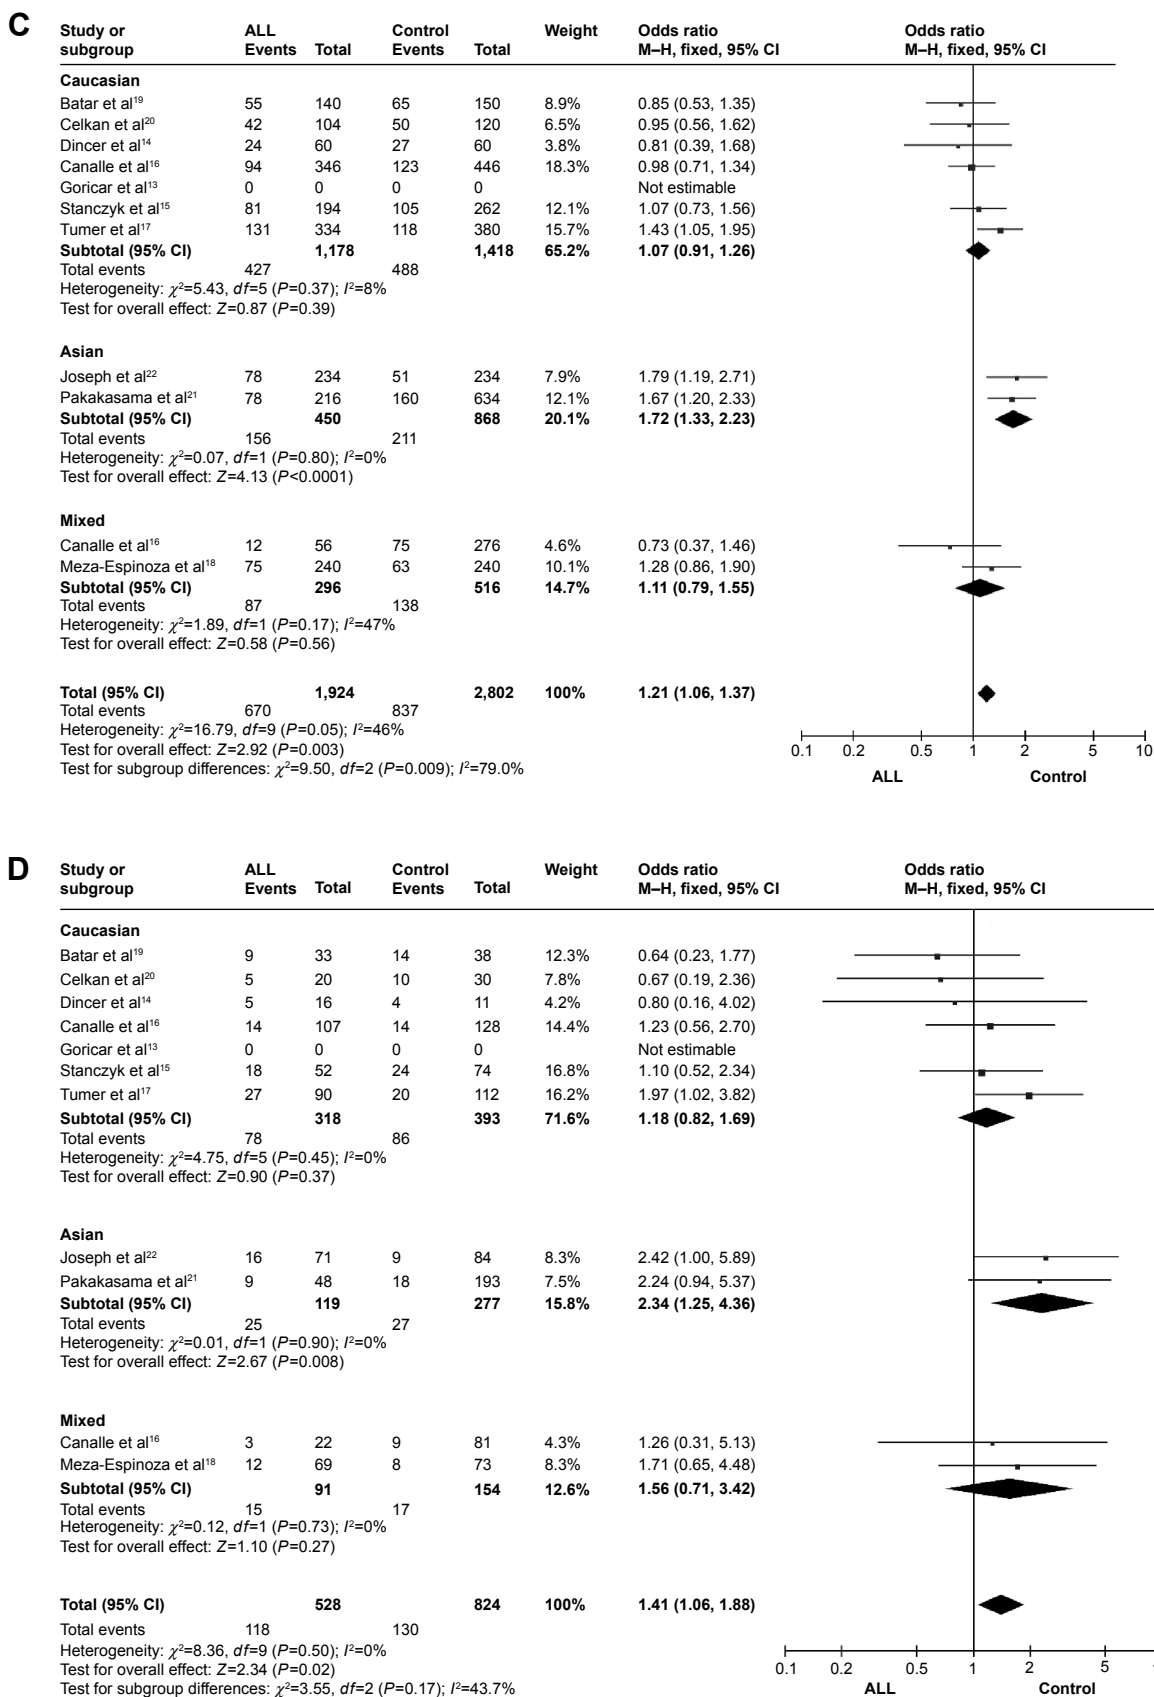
C

| Study or subgroup | ALL Events | Total | Control Events | Total | Weight | Odds ratio M–H, fixed, 95% CI |
|---|---|---|---|---|---|---|
| **Caucasian** | | | | | | |
| Batar et al$^{19}$ | 55 | 140 | 65 | 150 | 8.9% | 0.85 (0.53, 1.35) |
| Celkan et al$^{20}$ | 42 | 104 | 50 | 120 | 6.5% | 0.95 (0.56, 1.62) |
| Dincer et al$^{14}$ | 24 | 60 | 27 | 60 | 3.8% | 0.81 (0.39, 1.68) |
| Canalle et al$^{16}$ | 94 | 346 | 123 | 446 | 18.3% | 0.98 (0.71, 1.34) |
| Goricar et al$^{13}$ | 0 | 0 | 0 | 0 | | Not estimable |
| Stanczyk et al$^{15}$ | 81 | 194 | 105 | 262 | 12.1% | 1.07 (0.73, 1.56) |
| Tumer et al$^{17}$ | 131 | 334 | 118 | 380 | 15.7% | 1.43 (1.05, 1.95) |
| **Subtotal (95% CI)** | | **1,178** | | **1,418** | **65.2%** | **1.07 (0.91, 1.26)** |
| Total events | 427 | | 488 | | | |

Heterogeneity: $\chi^2$=5.43, $df$=5 ($P$=0.37); $I^2$=8%
Test for overall effect: $Z$=0.87 ($P$=0.39)

| Study or subgroup | ALL Events | Total | Control Events | Total | Weight | Odds ratio M–H, fixed, 95% CI |
|---|---|---|---|---|---|---|
| **Asian** | | | | | | |
| Joseph et al$^{22}$ | 78 | 234 | 51 | 234 | 7.9% | 1.79 (1.19, 2.71) |
| Pakakasama et al$^{21}$ | 78 | 216 | 160 | 634 | 12.1% | 1.67 (1.20, 2.33) |
| **Subtotal (95% CI)** | | **450** | | **868** | **20.1%** | **1.72 (1.33, 2.23)** |
| Total events | 156 | | 211 | | | |

Heterogeneity: $\chi^2$=0.07, $df$=1 ($P$=0.80); $I^2$=0%
Test for overall effect: $Z$=4.13 ($P$<0.0001)

| Study or subgroup | ALL Events | Total | Control Events | Total | Weight | Odds ratio M–H, fixed, 95% CI |
|---|---|---|---|---|---|---|
| **Mixed** | | | | | | |
| Canalle et al$^{16}$ | 12 | 56 | 75 | 276 | 4.6% | 0.73 (0.37, 1.46) |
| Meza-Espinoza et al$^{18}$ | 75 | 240 | 63 | 240 | 10.1% | 1.28 (0.86, 1.90) |
| **Subtotal (95% CI)** | | **296** | | **516** | **14.7%** | **1.11 (0.79, 1.55)** |
| Total events | 87 | | 138 | | | |

Heterogeneity: $\chi^2$=1.89, $df$=1 ($P$=0.17); $I^2$=47%
Test for overall effect: $Z$=0.58 ($P$=0.56)

| | | | | | | |
|---|---|---|---|---|---|---|
| **Total (95% CI)** | | **1,924** | | **2,802** | **100%** | **1.21 (1.06, 1.37)** |
| Total events | 670 | | 837 | | | |

Heterogeneity: $\chi^2$=16.79, $df$=9 ($P$=0.05); $I^2$=46%
Test for overall effect: $Z$=2.92 ($P$=0.003)
Test for subgroup differences: $\chi^2$=9.50, $df$=2 ($P$=0.009); $I^2$=79.0%

Odds ratio M–H, fixed, 95% CI
0.1 0.2 0.5 1 2 5 10
ALL Control

D

| Study or subgroup | ALL Events | Total | Control Events | Total | Weight | Odds ratio M–H, fixed, 95% CI |
|---|---|---|---|---|---|---|
| **Caucasian** | | | | | | |
| Batar et al$^{19}$ | 9 | 33 | 14 | 38 | 12.3% | 0.64 (0.23, 1.77) |
| Celkan et al$^{20}$ | 5 | 20 | 10 | 30 | 7.8% | 0.67 (0.19, 2.36) |
| Dincer et al$^{14}$ | 5 | 16 | 4 | 11 | 4.2% | 0.80 (0.16, 4.02) |
| Canalle et al$^{16}$ | 14 | 107 | 14 | 128 | 14.4% | 1.23 (0.56, 2.70) |
| Goricar et al$^{13}$ | 0 | 0 | 0 | 0 | | Not estimable |
| Stanczyk et al$^{15}$ | 18 | 52 | 24 | 74 | 16.8% | 1.10 (0.52, 2.34) |
| Tumer et al$^{17}$ | 27 | 90 | 20 | 112 | 16.2% | 1.97 (1.02, 3.82) |
| **Subtotal (95% CI)** | | **318** | | **393** | **71.6%** | **1.18 (0.82, 1.69)** |
| Total events | 78 | | 86 | | | |

Heterogeneity: $\chi^2$=4.75, $df$=5 ($P$=0.45); $I^2$=0%
Test for overall effect: $Z$=0.90 ($P$=0.37)

| Study or subgroup | ALL Events | Total | Control Events | Total | Weight | Odds ratio M–H, fixed, 95% CI |
|---|---|---|---|---|---|---|
| **Asian** | | | | | | |
| Joseph et al$^{22}$ | 16 | 71 | 9 | 84 | 8.3% | 2.42 (1.00, 5.89) |
| Pakakasama et al$^{21}$ | 9 | 48 | 18 | 193 | 7.5% | 2.24 (0.94, 5.37) |
| **Subtotal (95% CI)** | | **119** | | **277** | **15.8%** | **2.34 (1.25, 4.36)** |
| Total events | 25 | | 27 | | | |

Heterogeneity: $\chi^2$=0.01, $df$=1 ($P$=0.90); $I^2$=0%
Test for overall effect: $Z$=2.67 ($P$=0.008)

| Study or subgroup | ALL Events | Total | Control Events | Total | Weight | Odds ratio M–H, fixed, 95% CI |
|---|---|---|---|---|---|---|
| **Mixed** | | | | | | |
| Canalle et al$^{16}$ | 3 | 22 | 9 | 81 | 4.3% | 1.26 (0.31, 5.13) |
| Meza-Espinoza et al$^{18}$ | 12 | 69 | 8 | 73 | 8.3% | 1.71 (0.65, 4.48) |
| **Subtotal (95% CI)** | | **91** | | **154** | **12.6%** | **1.56 (0.71, 3.42)** |
| Total events | 15 | | 17 | | | |

Heterogeneity: $\chi^2$=0.12, $df$=1 ($P$=0.73); $I^2$=0%
Test for overall effect: $Z$=1.10 ($P$=0.27)

| | | | | | | |
|---|---|---|---|---|---|---|
| **Total (95% CI)** | | **528** | | **824** | **100%** | **1.41 (1.06, 1.88)** |
| Total events | 118 | | 130 | | | |

Heterogeneity: $\chi^2$=8.36, $df$=9 ($P$=0.50); $I^2$=0%
Test for overall effect: $Z$=2.34 ($P$=0.02)
Test for subgroup differences: $\chi^2$=3.55, $df$=2 ($P$=0.17); $I^2$=43.7%

Odds ratio M–H, fixed, 95% CI
0.1 0.2 0.5 1 2 5
ALL Control